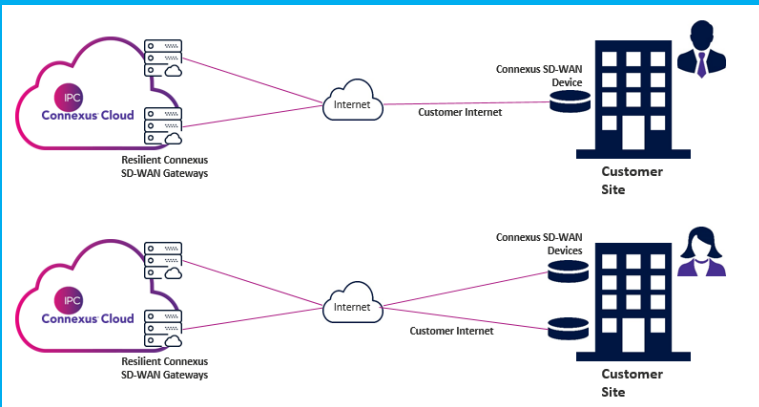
IPC
Connexus Cloud

Resilient Connexus SD-WAN Gateways

Internet

Customer Internet

Connexus SD-WAN Device

Customer Site

IPC
Connexus Cloud

Resilient Connexus SD-WAN Gateways

Internet

Customer Internet

Connexus SD-WAN Devices

Customer Site